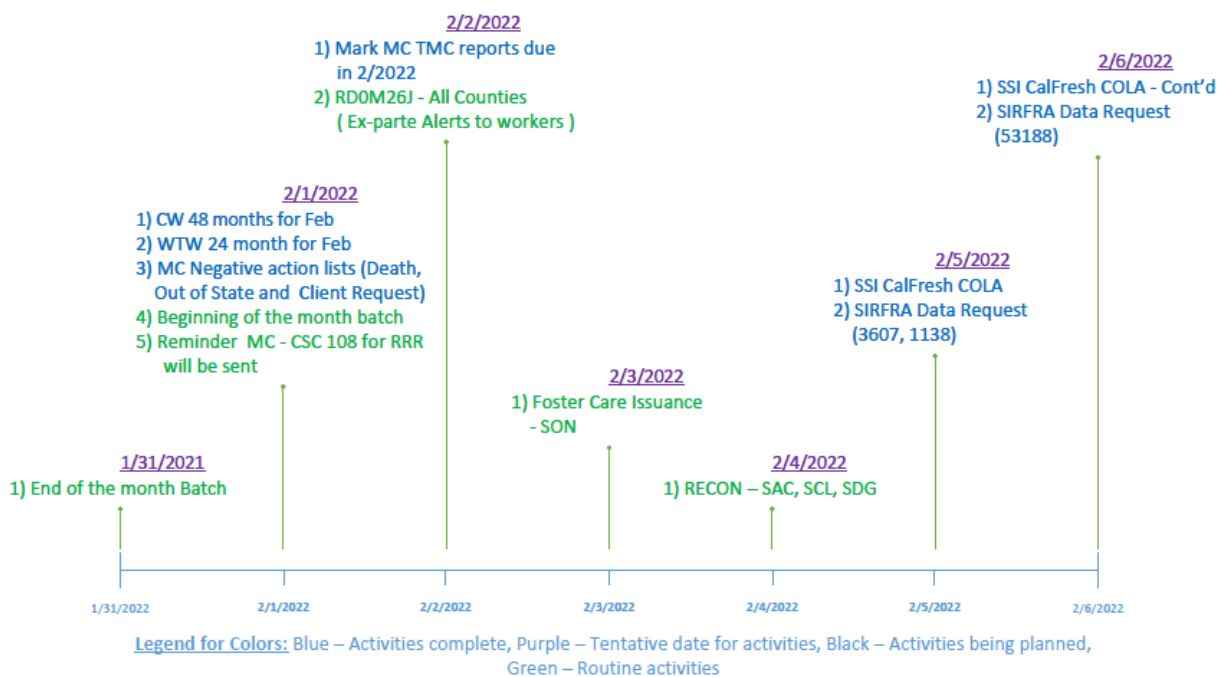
2/2/2022
1) Mark MC TMC reports due in 2/2022
2) RD0M26J - All Counties ( Ex-parte Alerts to workers )

2/6/2022
1) SSI CalFresh COLA - Cont'd
2) SIRFRA Data Request (53188)

2/1/2022
1) CW 48 months for Feb
2) WTW 24 month for Feb
3) MC Negative action lists (Death, Out of State and Client Request)
4) Beginning of the month batch
5) Reminder MC - CSC 108 for RRR will be sent

2/5/2022
1) SSI CalFresh COLA
2) SIRFRA Data Request (3607, 1138)

2/3/2022
1) Foster Care Issuance - SON

1/31/2021
1) End of the month Batch

2/4/2022
1) RECON – SAC, SCL, SDG

1/31/2022 2/1/2022 2/2/2022 2/3/2022 2/4/2022 2/5/2022 2/6/2022

Legend for Colors: Blue – Activities complete, Purple – Tentative date for activities, Black – Activities being planned, Green – Routine activities